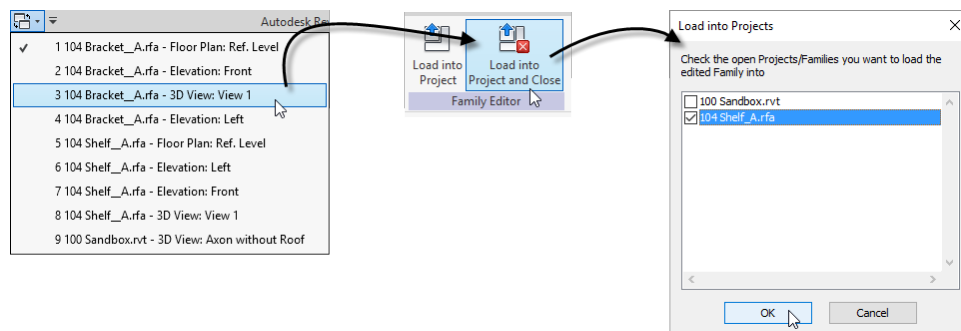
Autodesk Re

1 104 Bracket__A.rfa - Floor Plan: Ref. Level
2 104 Bracket__A.rfa - Elevation: Front
3 104 Bracket__A.rfa - 3D View: View 1
4 104 Bracket__A.rfa - Elevation: Left
5 104 Shelf__A.rfa - Floor Plan: Ref. Level
6 104 Shelf__A.rfa - Elevation: Left
7 104 Shelf__A.rfa - Elevation: Front
8 104 Shelf__A.rfa - 3D View: View 1
9 100 Sandbox.rvt - 3D View: Axon without Roof

Load into Project

Load into Project and Close

Family Editor

Load into Projects

Check the open Projects/Families you want to load the edited Family into

100 Sandbox.rvt
104 Shelf_A.rfa

OK

Cancel